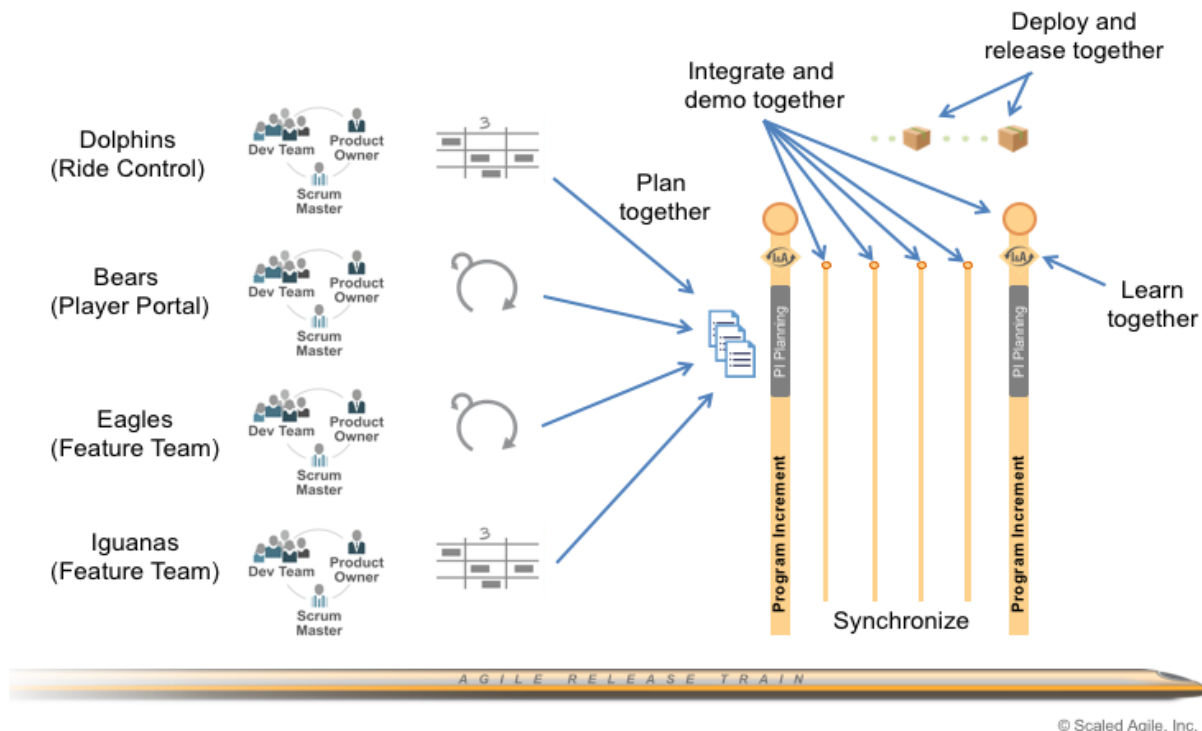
Dolphins
(Ride Control)

Dev Team
Product Owner
Scrum Master

3

Bears
(Player Portal)

Dev Team
Product Owner
Scrum Master

Eagles
(Feature Team)

Dev Team
Product Owner
Scrum Master

Iguanas
(Feature Team)

Dev Team
Product Owner
Scrum Master

3

Plan together

Integrate and demo together

Deploy and release together

Learn together

I&A

PI Planning

Program Increment

I&A

PI Planning

Program Increment

Synchronize

AGILE RELEASE TRAIN

© Scaled Agile, Inc.